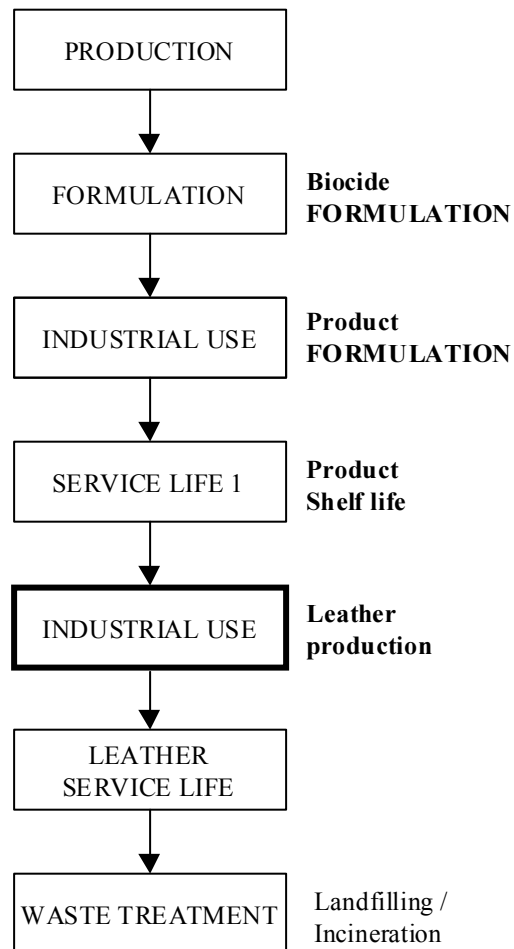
PRODUCTION

FORMULATION

Biocide FORMULATION

INDUSTRIAL USE

Product FORMULATION

SERVICE LIFE 1

Product Shelf life

INDUSTRIAL USE

Leather production

LEATHER SERVICE LIFE

WASTE TREATMENT

Landfilling / Incineration